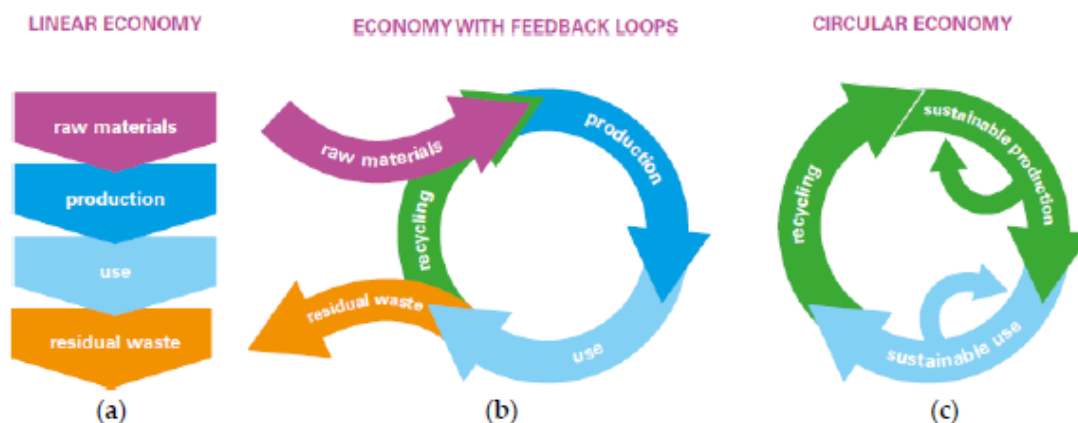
LINEAR ECONOMY

raw materials

production

use

residual waste

(a)

ECONOMY WITH FEEDBACK LOOPS

raw materials

production

recycling

residual waste

use

(b)

CIRCULAR ECONOMY

recycling

sustainable production

sustainable use

(c)